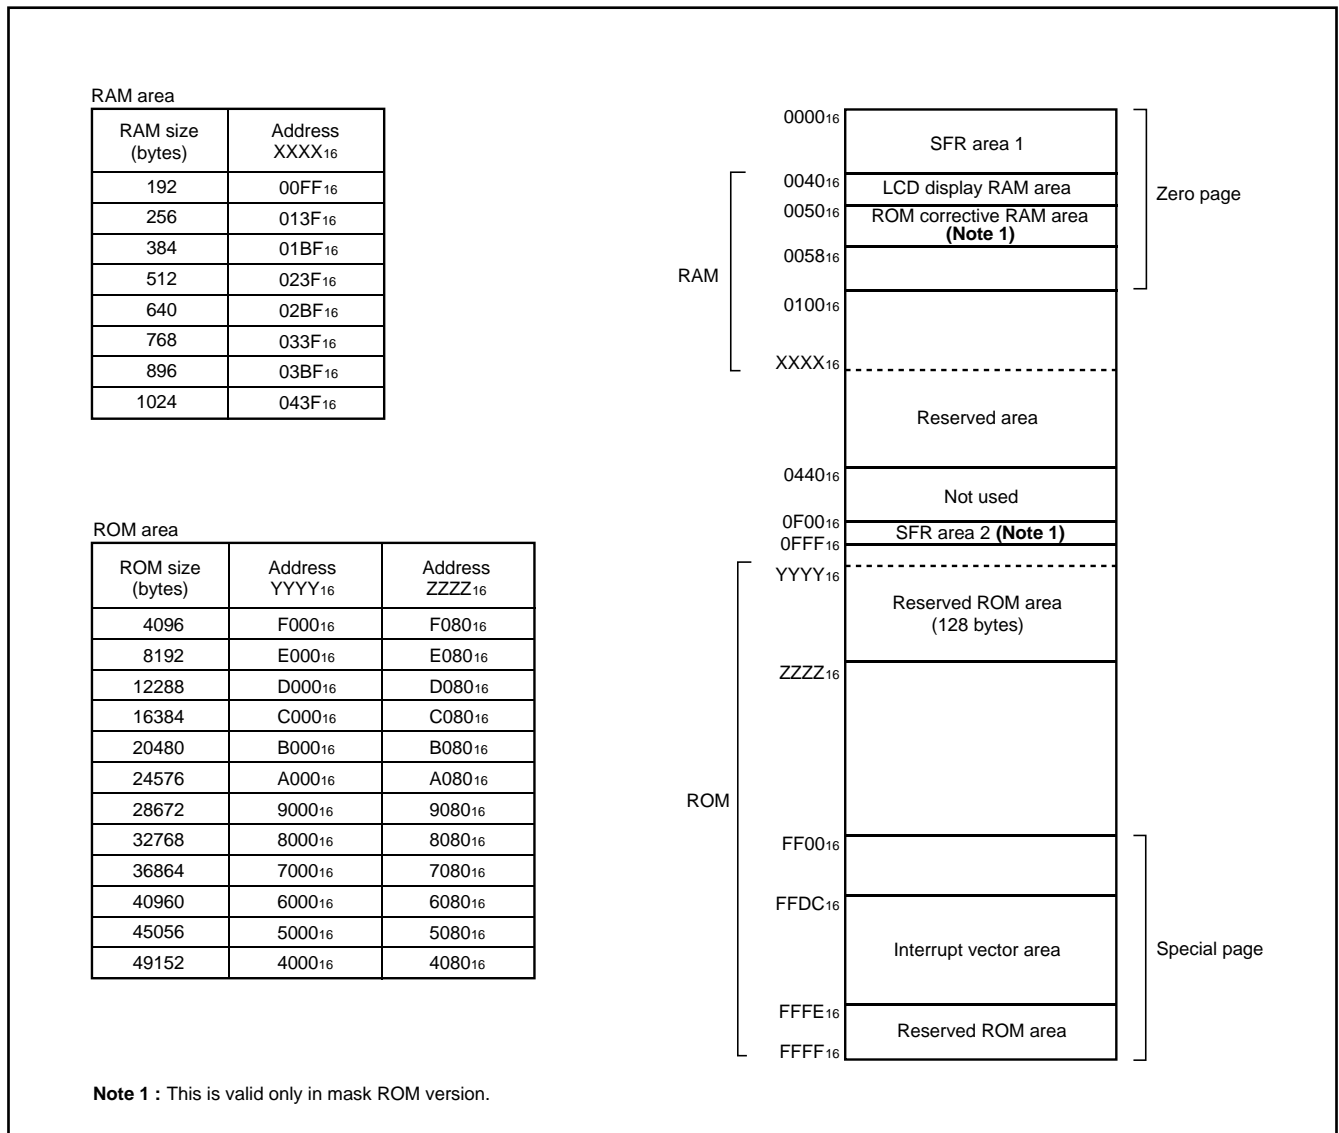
RAM area

| RAM size (bytes) | Address $XXXX_{16}$ |
|---|---|
| 192 | $00FF_{16}$ |
| 256 | $013F_{16}$ |
| 384 | $01BF_{16}$ |
| 512 | $023F_{16}$ |
| 640 | $02BF_{16}$ |
| 768 | $033F_{16}$ |
| 896 | $03BF_{16}$ |
| 1024 | $043F_{16}$ |

ROM area

| ROM size (bytes) | Address $YYYY_{16}$ | Address $ZZZZ_{16}$ |
|---|---|---|
| 4096 | $F000_{16}$ | $F080_{16}$ |
| 8192 | $E000_{16}$ | $E080_{16}$ |
| 12288 | $D000_{16}$ | $D080_{16}$ |
| 16384 | $C000_{16}$ | $C080_{16}$ |
| 20480 | $B000_{16}$ | $B080_{16}$ |
| 24576 | $A000_{16}$ | $A080_{16}$ |
| 28672 | $9000_{16}$ | $9080_{16}$ |
| 32768 | $8000_{16}$ | $8080_{16}$ |
| 36864 | $7000_{16}$ | $7080_{16}$ |
| 40960 | $6000_{16}$ | $6080_{16}$ |
| 45056 | $5000_{16}$ | $5080_{16}$ |
| 49152 | $4000_{16}$ | $4080_{16}$ |

$0000_{16}$
SFR area 1
$0040_{16}$
LCD display RAM area
$0050_{16}$
ROM corrective RAM area **(Note 1)**
$0058_{16}$
$0100_{16}$
$XXXX_{16}$
Reserved area
$0440_{16}$
Not used
$0F00_{16}$
SFR area 2 **(Note 1)**
$0FFF_{16}$
$YYYY_{16}$
Reserved ROM area (128 bytes)
$ZZZZ_{16}$
$FF00_{16}$
$FFDC_{16}$
Interrupt vector area
$FFFE_{16}$
Reserved ROM area
$FFFF_{16}$

Zero page
RAM
ROM
Special page

**Note 1 :** This is valid only in mask ROM version.